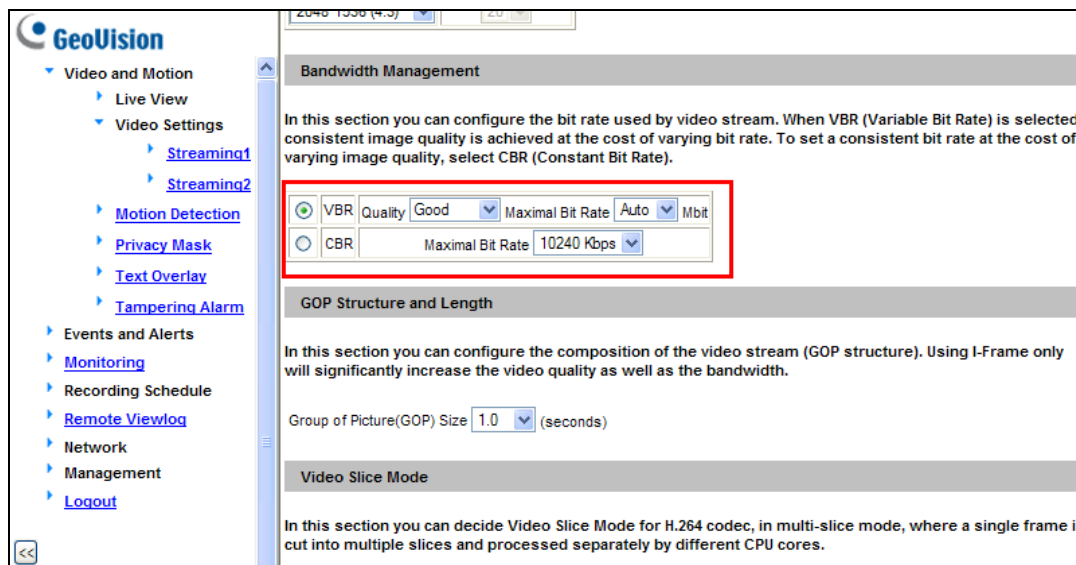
GeoVision

Video and Motion
Live View
Video Settings
Streaming1
Streaming2
Motion Detection
Privacy Mask
Text Overlay
Tampering Alarm
Events and Alerts
Monitoring
Recording Schedule
Remote Viewlog
Network
Management
Logout

<<

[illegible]

Bandwidth Management

In this section you can configure the bit rate used by video stream. When VBR (Variable Bit Rate) is selected consistent image quality is achieved at the cost of varying bit rate. To set a consistent bit rate at the cost of varying image quality, select CBR (Constant Bit Rate).

| VBR | Quality Good | Maximal Bit Rate Auto | Mbit |
|---|---|---|---|
| CBR | | Maximal Bit Rate 10240 Kbps | |

GOP Structure and Length

In this section you can configure the composition of the video stream (GOP structure). Using I-Frame only will significantly increase the video quality as well as the bandwidth.

Group of Picture(GOP) Size 1.0 (seconds)

Video Slice Mode

In this section you can decide Video Slice Mode for H.264 codec, in multi-slice mode, where a single frame i cut into multiple slices and processed separately by different CPU cores.